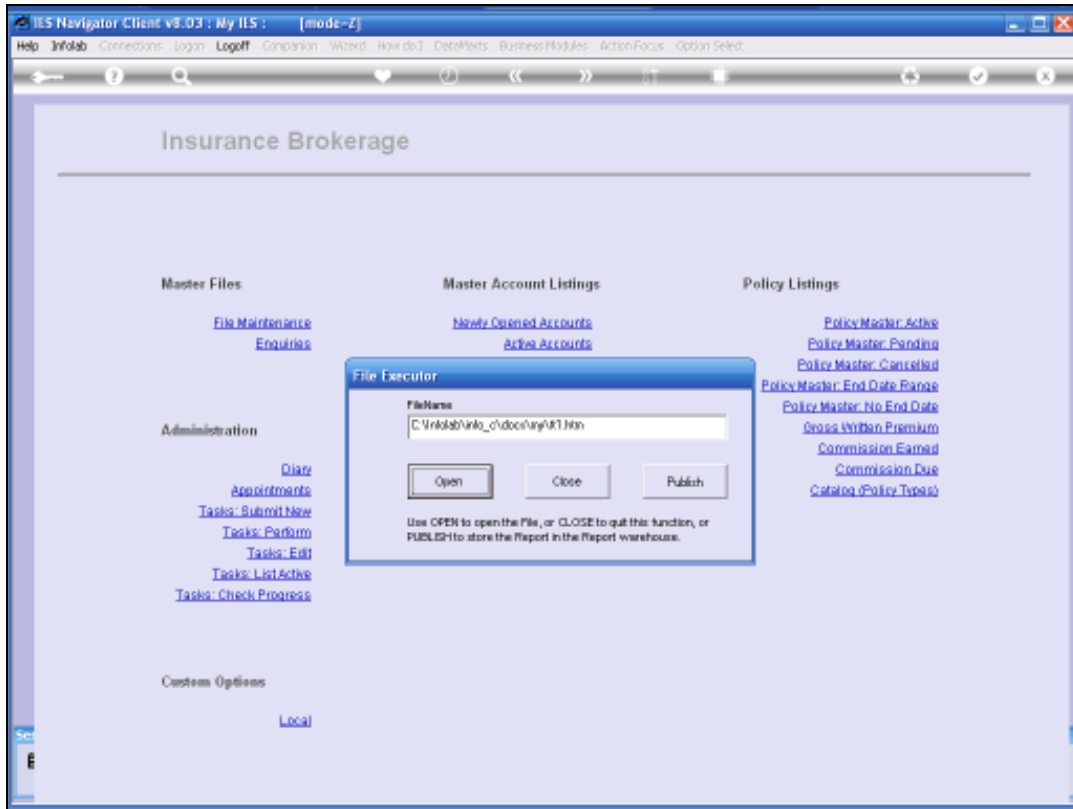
IES Navigator Client v8.03 : My IES : [mode-Z]

Help Infolab Connections Logon Logoff Companion Wizard How do I DataMarts Business Modules Action Focus Option Select

Insurance Brokerage

Master Files

File Maintenance
Enquiries

Administration

Diary
Appointments
Tasks: Submit New
Tasks: Perform
Tasks: Edit
Tasks: List Active
Tasks: Check Progress

Custom Options

Local

Master Account Listings

Newly Opened Accounts
Active Accounts

Policy Listings

Policy Master: Active
Policy Master: Pending
Policy Master: Cancelled
Policy Master: End Date Range
Policy Master: No End Date
Gross Written Premium
Commission Earned
Commission Due
Catalog (Policy Types)

File Executor

FileName

C:\infolab\info_c\docs\my\it1.htm

Open

Close

Publish

Use OPEN to open the File, or CLOSE to quit this function, or PUBLISH to store the Report in the Report warehouse.